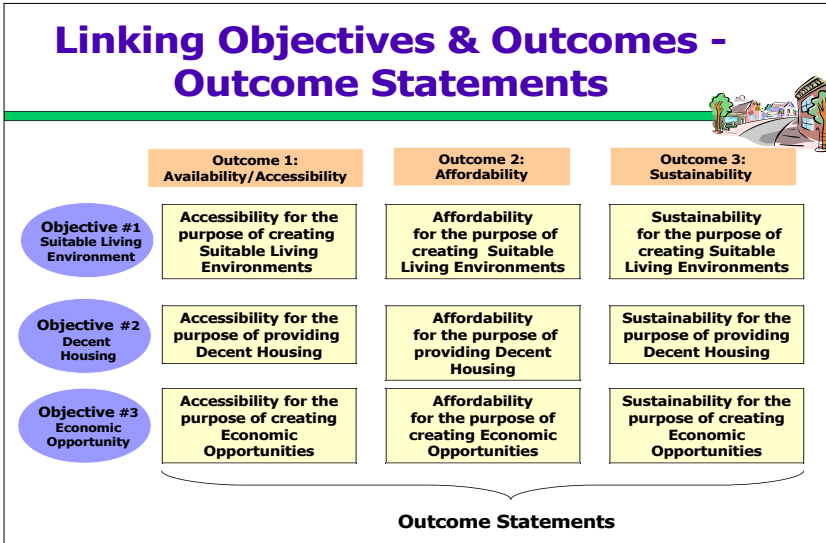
Linking Objectives & Outcomes - Outcome Statements

| | Outcome 1: Availability/Accessibility | Outcome 2: Affordability | Outcome 3: Sustainability |
|---|---|---|---|
| Objective #1 Suitable Living Environment | Accessibility for the purpose of creating Suitable Living Environments | Affordability for the purpose of creating Suitable Living Environments | Sustainability for the purpose of creating Suitable Living Environments |
| Objective #2 Decent Housing | Accessibility for the purpose of providing Decent Housing | Affordability for the purpose of providing Decent Housing | Sustainability for the purpose of providing Decent Housing |
| Objective #3 Economic Opportunity | Accessibility for the purpose of creating Economic Opportunities | Affordability for the purpose of creating Economic Opportunities | Sustainability for the purpose of creating Economic Opportunities |

Outcome Statements